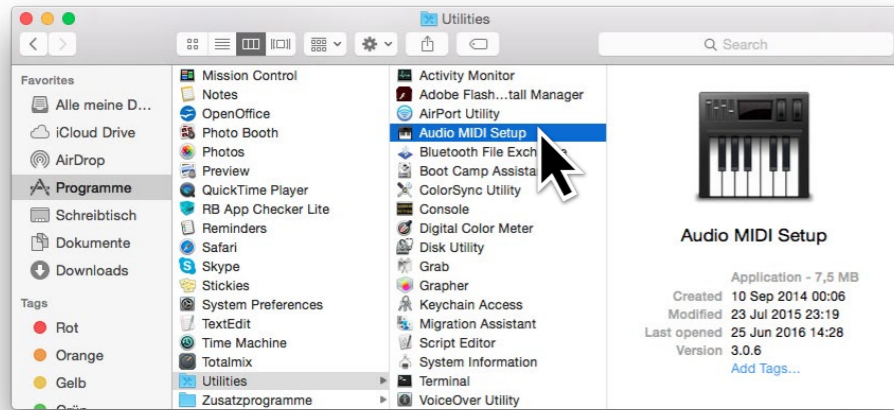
Utilities

Search

Favorites
Alle meine D...
iCloud Drive
AirDrop
Programme
Schreibtisch
Dokumente
Downloads

Tags
Rot
Orange
Gelb

Mission Control
Notes
OpenOffice
Photo Booth
Photos
Preview
QuickTime Player
RB App Checker Lite
Reminders
Safari
Skype
Stickies
System Preferences
TextEdit
Time Machine
Totalmix
Utilities
Zusatzprogramme

Activity Monitor
Adobe Flash...tall Manager
AirPort Utility
Audio MIDI Setup
Bluetooth File Exch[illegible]
Boot Camp Assista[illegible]
ColorSync Utility
Console
Digital Color Meter
Disk Utility
Grab
Grapher
Keychain Access
Migration Assistant
Script Editor
System Information
Terminal
VoiceOver Utility

Audio MIDI Setup

Application - 7,5 MB
Created 10 Sep 2014 00:06
Modified 23 Jul 2015 23:19
Last opened 25 Jun 2016 14:28
Version 3.0.6
Add Tags...